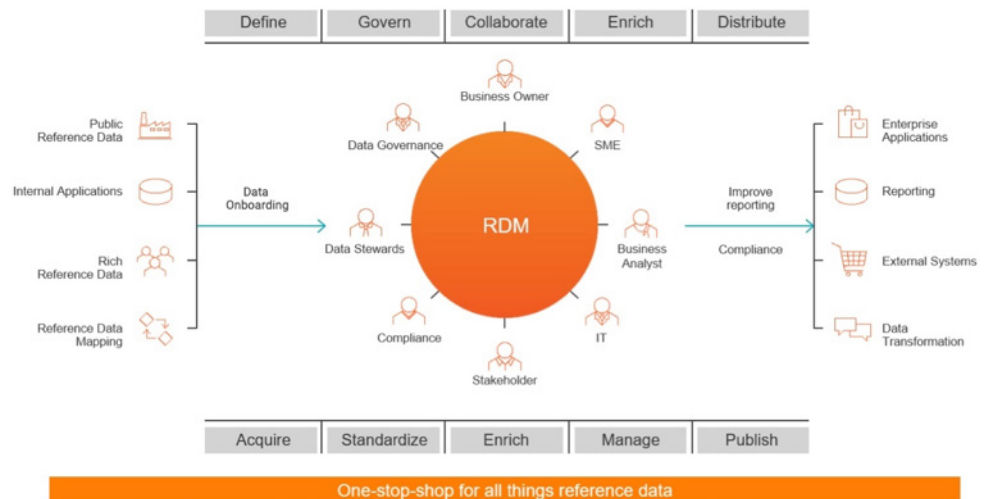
| Define | Govern | Collaborate | Enrich | Distribute |
|---|---|---|---|---|

Public Reference Data

Internal Applications

Rich Reference Data

Reference Data Mapping

Data Onboarding

Business Owner

Data Governance

SME

Data Stewards

RDM

Business Analyst

Compliance

IT

Stakeholder

Improve reporting

Compliance

Enterprise Applications

Reporting

External Systems

Data Transformation

| Acquire | Standardize | Enrich | Manage | Publish |
|---|---|---|---|---|

One-stop-shop for all things reference data